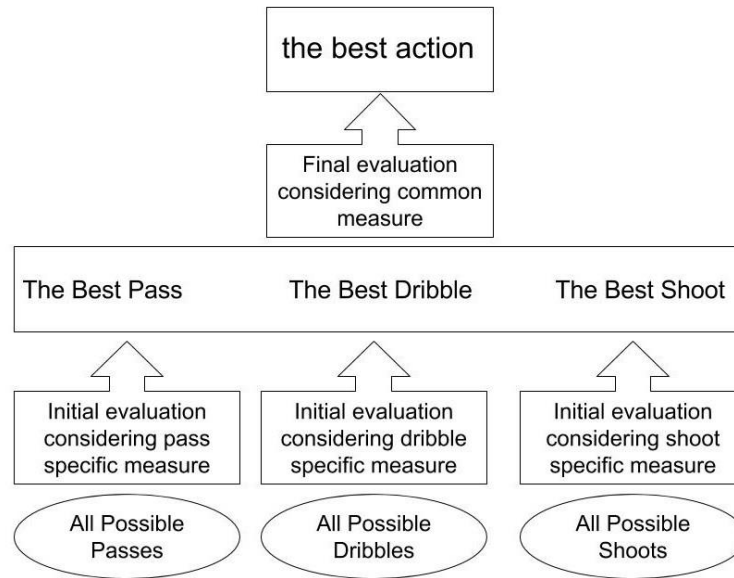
the best action

Final evaluation considering common measure

The Best Pass

The Best Dribble

The Best Shoot

Initial evaluation considering pass specific measure

Initial evaluation considering dribble specific measure

Initial evaluation considering shoot specific measure

All Possible Passes

All Possible Dribbles

All Possible Shoots